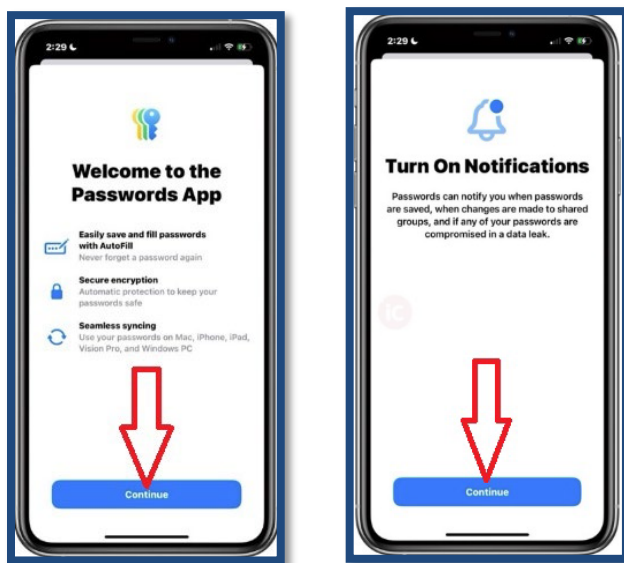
2:29

Welcome to the Passwords App

Easily save and fill passwords with AutoFill
Never forget a password again

Secure encryption
Automatic protection to keep your passwords safe

Seamless syncing
Use your passwords on Mac, iPhone, iPad, Vision Pro, and Windows PC

Continue

2:29

Turn On Notifications

Passwords can notify you when passwords are saved, when changes are made to shared groups, and if any of your passwords are compromised in a data leak.

Continue